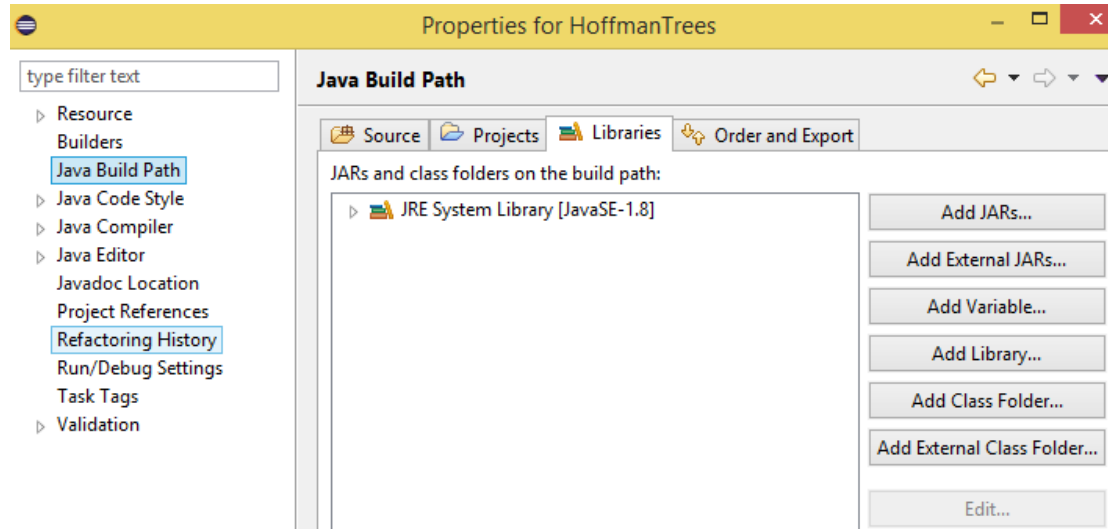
Properties for HoffmanTrees

type filter text

Resource
Builders
Java Build Path
Java Code Style
Java Compiler
Java Editor
Javadoc Location
Project References
Refactoring History
Run/Debug Settings
Task Tags
Validation

Java Build Path

Source
Projects
Libraries
Order and Export

JARs and class folders on the build path:

JRE System Library [JavaSE-1.8]

Add JARs...
Add External JARs...
Add Variable...
Add Library...
Add Class Folder...
Add External Class Folder...
Edit...